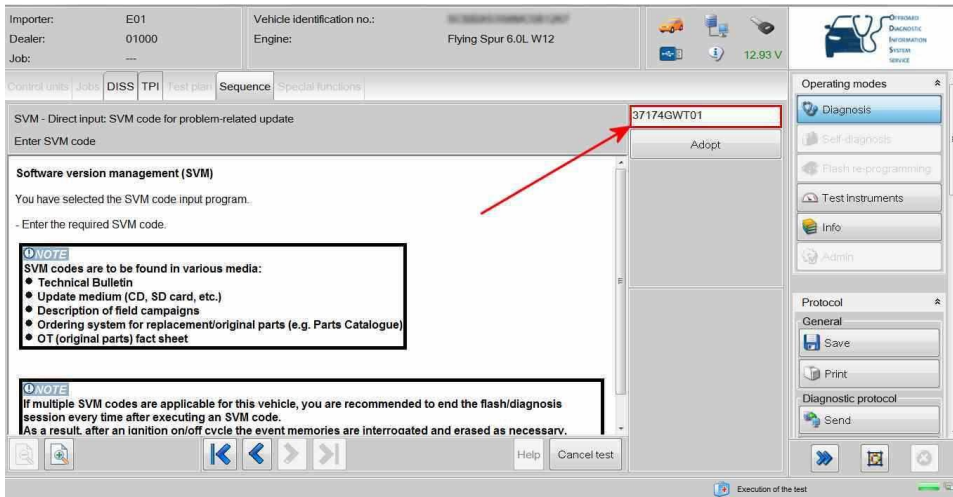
Importer: E01
Dealer: 01000
Job: ---

Vehicle identification no.: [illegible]
Engine: Flying Spur 6.0L W12

12.93 V

OFFBOARD DIAGNOSTIC INFORMATION SYSTEM SERVICE

Control units | Jobs | DISS | TPI | Test plan | Sequence | Special functions

SVM - Direct input: SVM code for problem-related update
Enter SVM code

37174GWT01
Adopt

Software version management (SVM)

You have selected the SVM code input program.

- Enter the required SVM code.

NOTE
SVM codes are to be found in various media:
• Technical Bulletin
• Update medium (CD, SD card, etc.)
• Description of field campaigns
• Ordering system for replacement/original parts (e.g. Parts Catalogue)
• OT (original parts) fact sheet

NOTE
If multiple SVM codes are applicable for this vehicle, you are recommended to end the flash/diagnosis session every time after executing an SVM code.
As a result, after an ignition on/off cycle the event memories are interrogated and erased as necessary.

Help | Cancel test

Operating modes
Diagnosis
Self-diagnosis
Flash re-programming
Test instruments
Info
Admin

Protocol
General
Save
Print
Diagnostic protocol
Send

Execution of the test